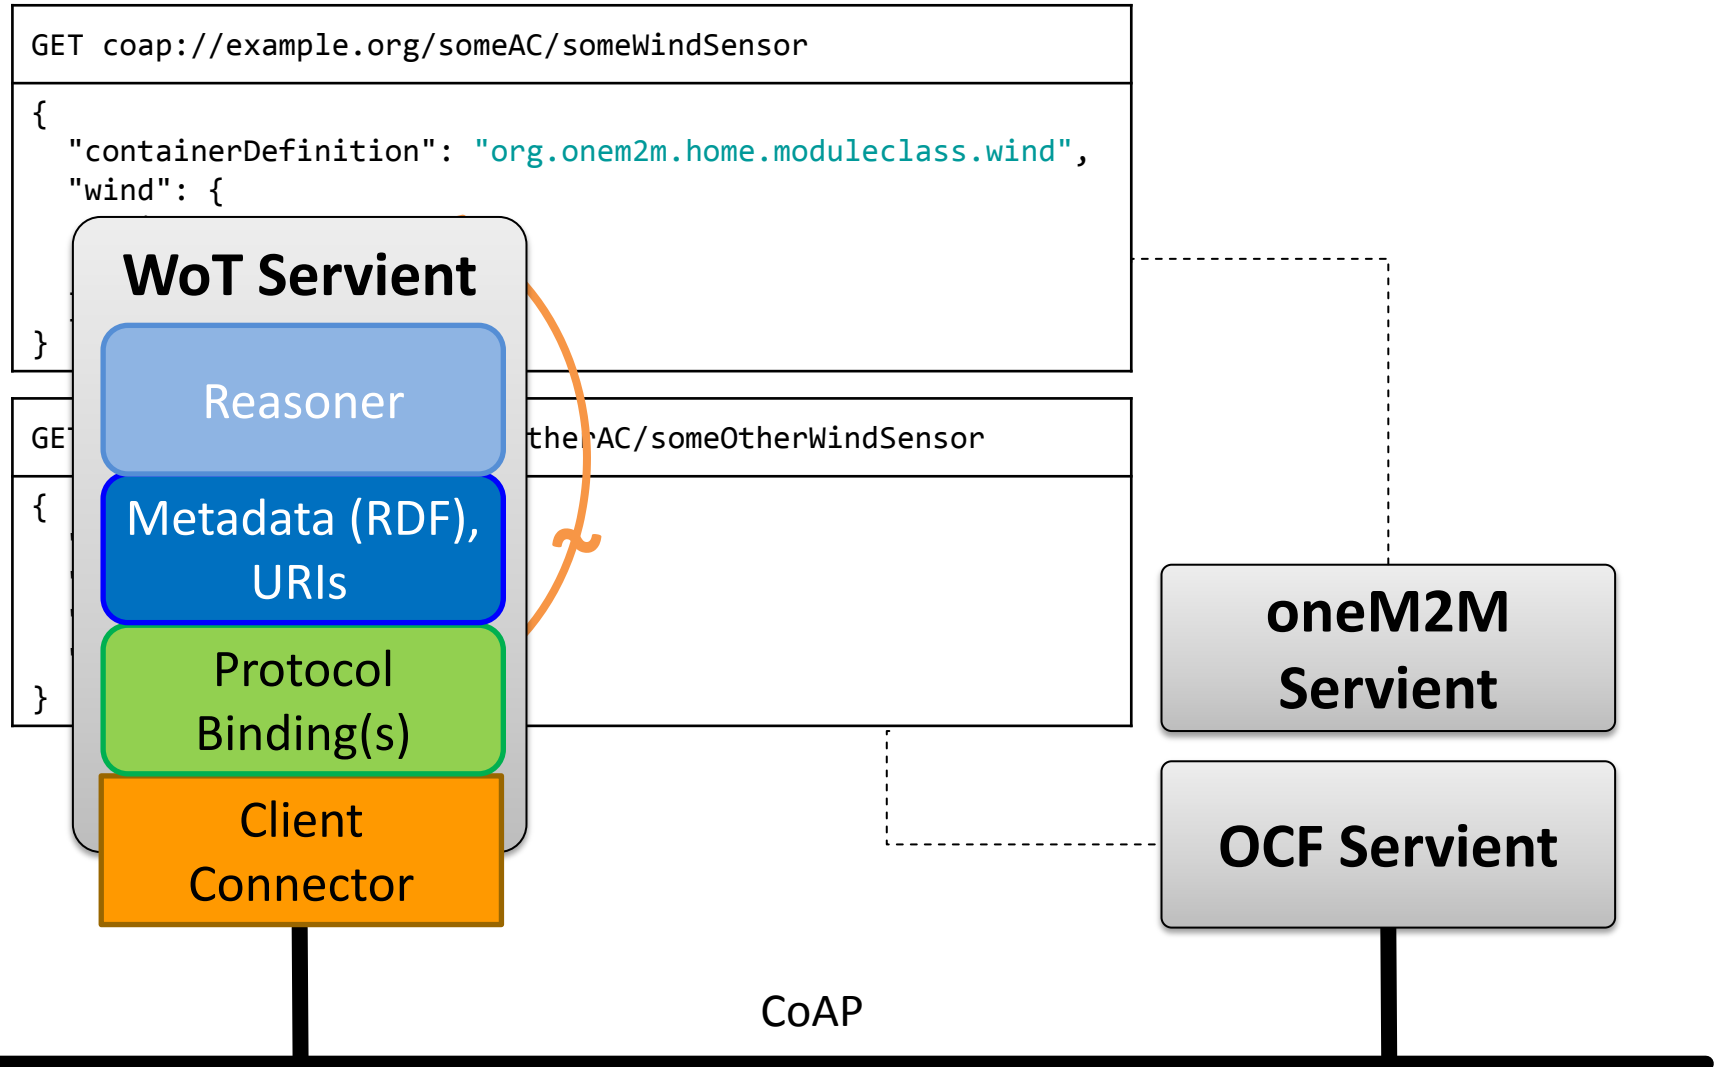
GET coap://example.org/someAC/someWindSensor

{
"containerDefinition": "org.onem2m.home.moduleclass.wind",
"wind": {
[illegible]
}

GE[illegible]ther AC/someOtherWindSensor

{
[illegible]
}

WoT Servient

Reasoner

Metadata (RDF), URIs

Protocol Binding(s)

Client Connector

oneM2M Servient

OCF Servient

CoAP